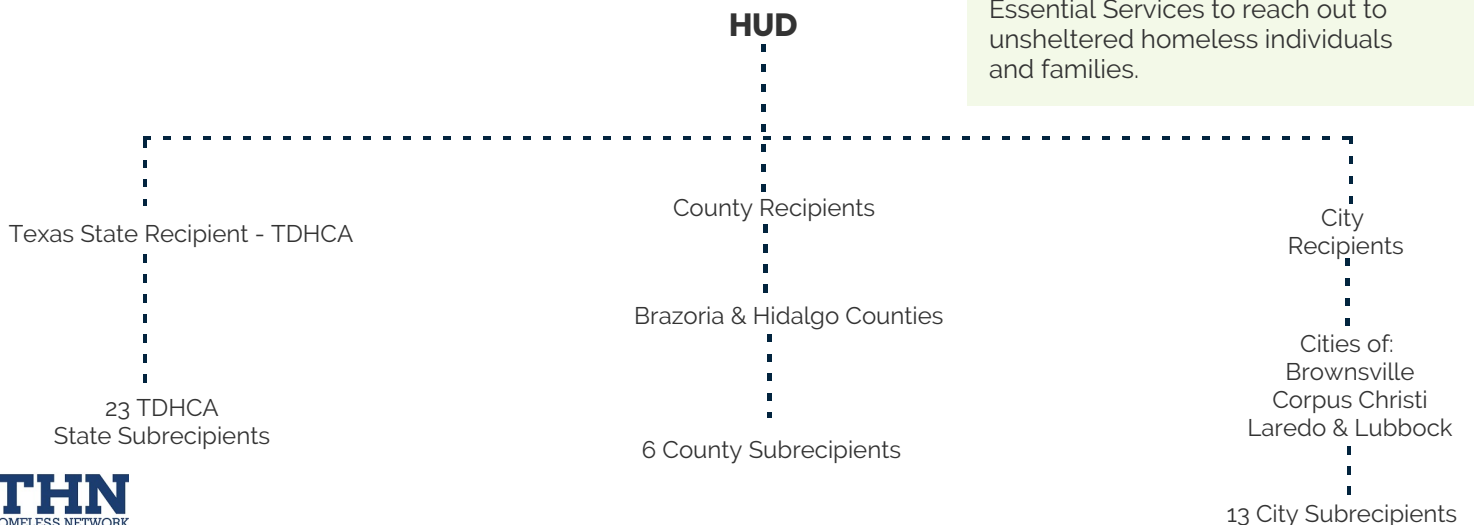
HUD

Essential Services to reach out to unsheltered homeless individuals and families.

Texas State Recipient - TDHCA

23 TDHCA State Subrecipients

County Recipients

Brazoria & Hidalgo Counties

6 County Subrecipients

City Recipients

Cities of: Brownsville Corpus Christi Laredo & Lubbock

13 City Subrecipients

THN
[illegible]OMELESS NETWORK